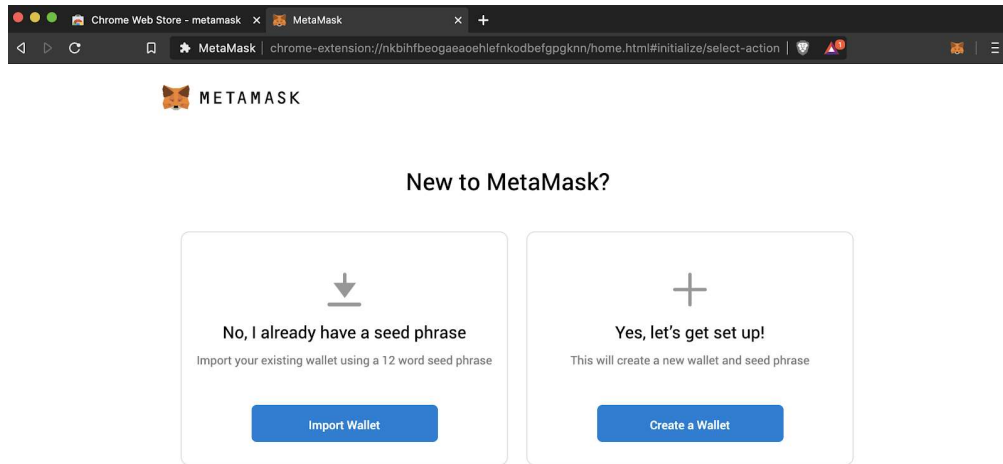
Chrome Web Store - metamask ×
MetaMask ×
+
MetaMask | chrome-extension://nkbihfbeogaeaoehlefnkodbefgpgknn/home.html#initialize/select-action

METAMASK

New to MetaMask?

No, I already have a seed phrase

Import your existing wallet using a 12 word seed phrase

Import Wallet

Yes, let's get set up!

This will create a new wallet and seed phrase

Create a Wallet